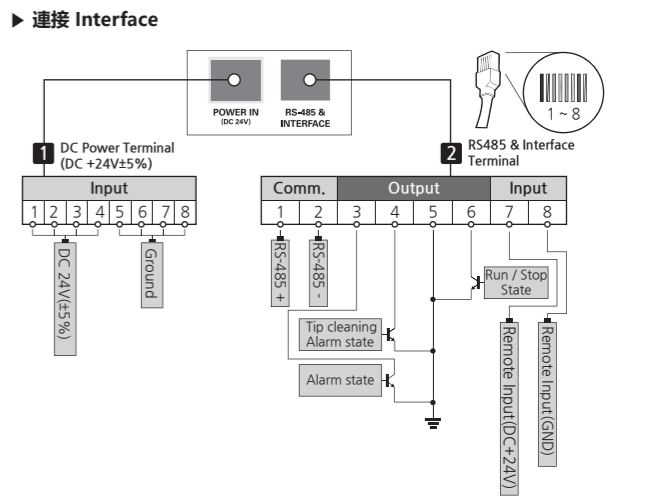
▶ 連接 Interface

POWER IN (DC 24V)

RS-485 & INTERFACE

1 ~ 8

1 DC Power Terminal (DC +24V±5%)

2 RS485 & Interface Terminal

| Input | | | | | | | |
|---|---|---|---|---|---|---|---|
| 1 | 2 | 3 | 4 | 5 | 6 | 7 | 8 |

DC 24V(±5%)

Ground

| Comm. | | Output | | | | Input | |
|---|---|---|---|---|---|---|---|
| 1 | 2 | 3 | 4 | 5 | 6 | 7 | 8 |

RS-485 +

RS-485 -

Run / Stop State

Tip cleaning Alarm state

Alarm state

Remote Input(DC+24V)

Remote Input(GND)